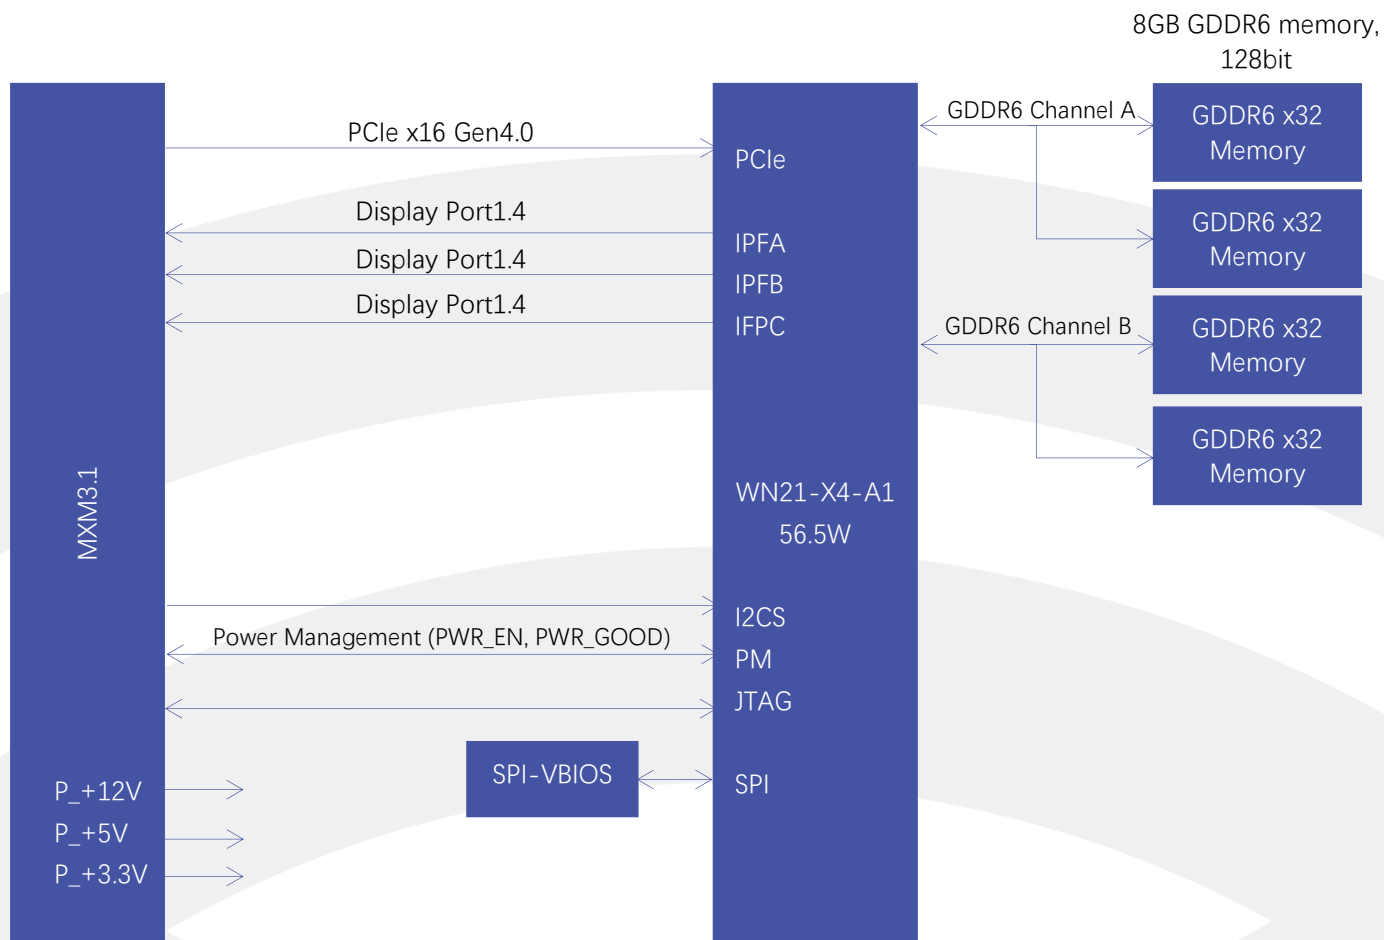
8GB GDDR6 memory, 128bit

PCIe x16 Gen4.0

Display Port1.4

Display Port1.4

Display Port1.4

GDDR6 Channel A

GDDR6 Channel B

GDDR6 x32 Memory

GDDR6 x32 Memory

GDDR6 x32 Memory

GDDR6 x32 Memory

MXM3.1

PCIe

IPFA

IPFB

IFPC

WN21-X4-A1

56.5W

I2CS

PM

JTAG

SPI

Power Management (PWR_EN, PWR_GOOD)

SPI-VBIOS

P_+12V

P_+5V

P_+3.3V